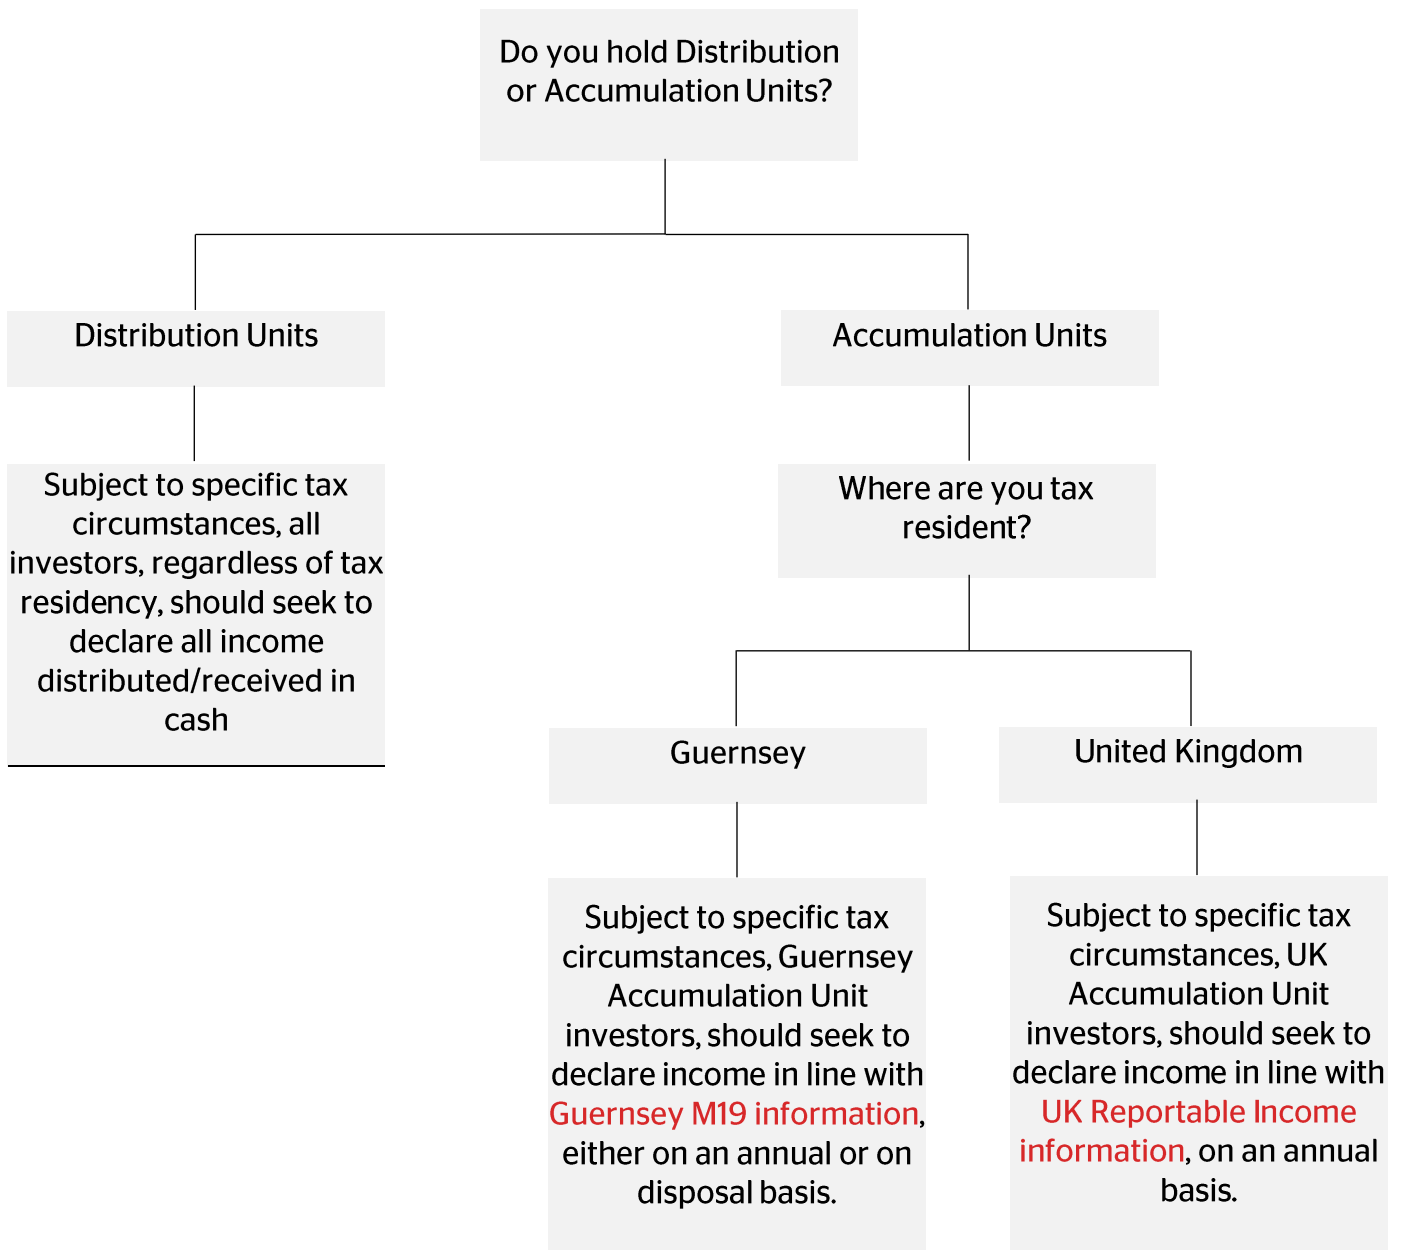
Do you hold Distribution or Accumulation Units?

Distribution Units

Subject to specific tax circumstances, all investors, regardless of tax residency, should seek to declare all income distributed/received in cash

Accumulation Units

Where are you tax resident?

Guernsey

Subject to specific tax circumstances, Guernsey Accumulation Unit investors, should seek to declare income in line with Guernsey M19 information, either on an annual or on disposal basis.

United Kingdom

Subject to specific tax circumstances, UK Accumulation Unit investors, should seek to declare income in line with UK Reportable Income information, on an annual basis.